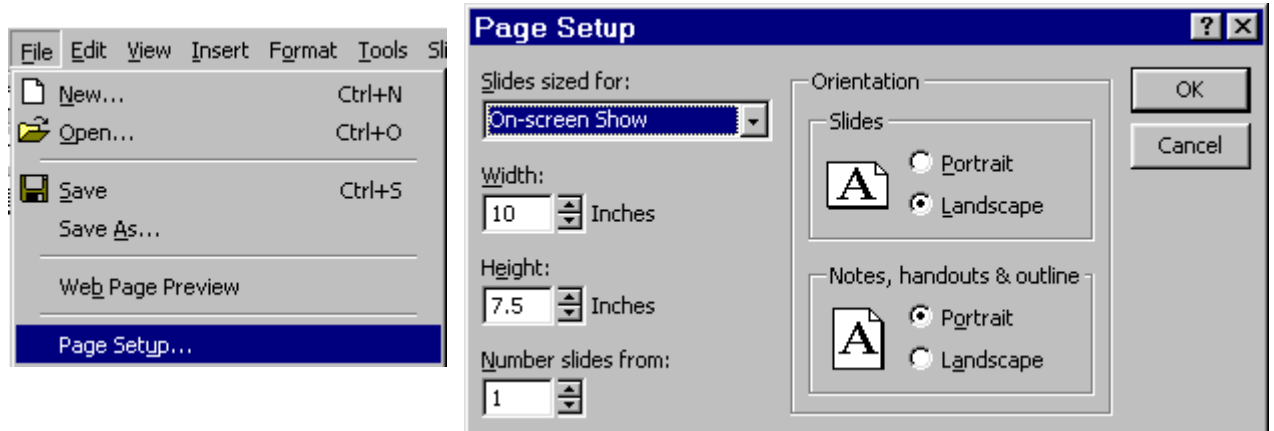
File Edit View Insert Format Tools Sl

New... Ctrl+N
Open... Ctrl+O
Save Ctrl+S
Save As...
Web Page Preview
Page Setup...

Page Setup ? X

Slides sized for:
On-screen Show
Width:
10 Inches
Height:
7.5 Inches
Number slides from:
1

Orientation
Slides
A
Portrait
Landscape
Notes, handouts & outline
A
Portrait
Landscape

OK
Cancel